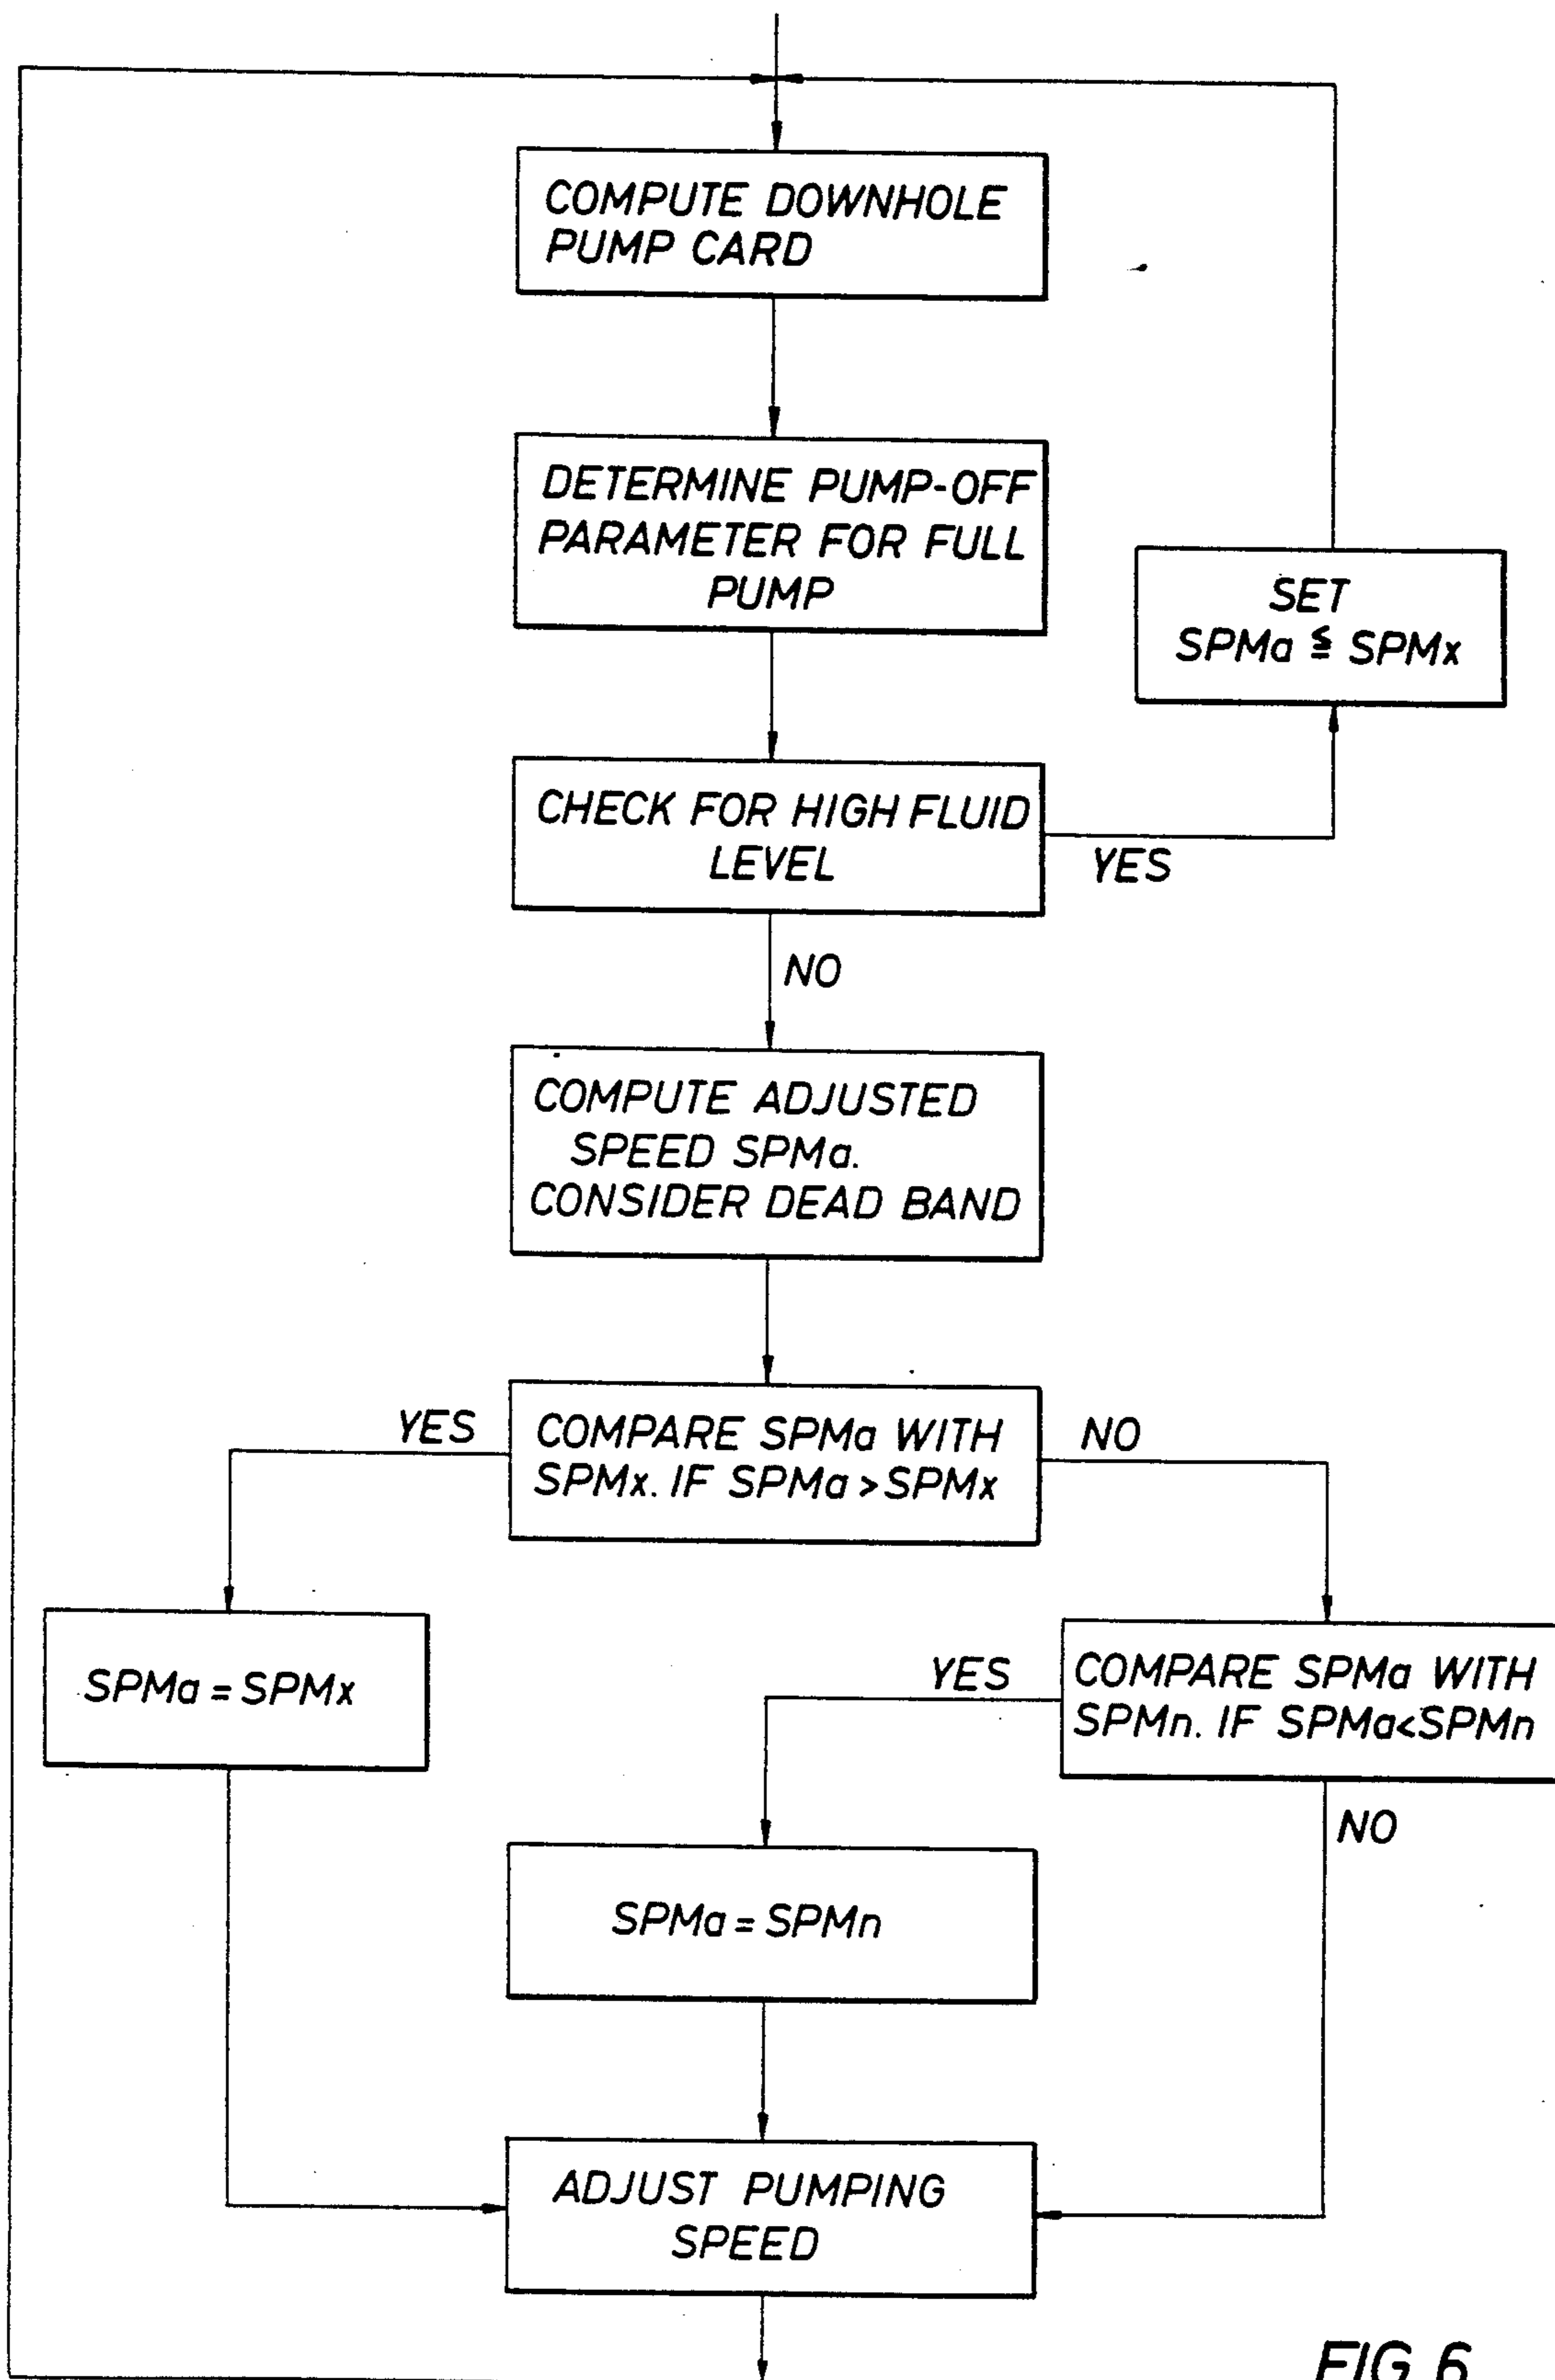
COMPUTE DOWNHOLE PUMP CARD

DETERMINE PUMP-OFF PARAMETER FOR FULL PUMP

SET $SPMa \leqq SPMx$

CHECK FOR HIGH FLUID LEVEL

YES

NO

COMPUTE ADJUSTED SPEED SPMa. CONSIDER DEAD BAND

YES

COMPARE SPMa WITH SPMx. IF SPMa > SPMx

NO

SPMa = SPMx

YES

COMPARE SPMa WITH SPMn. IF SPMa<SPMn

NO

SPMa = SPMn

ADJUST PUMPING SPEED

FIG 6